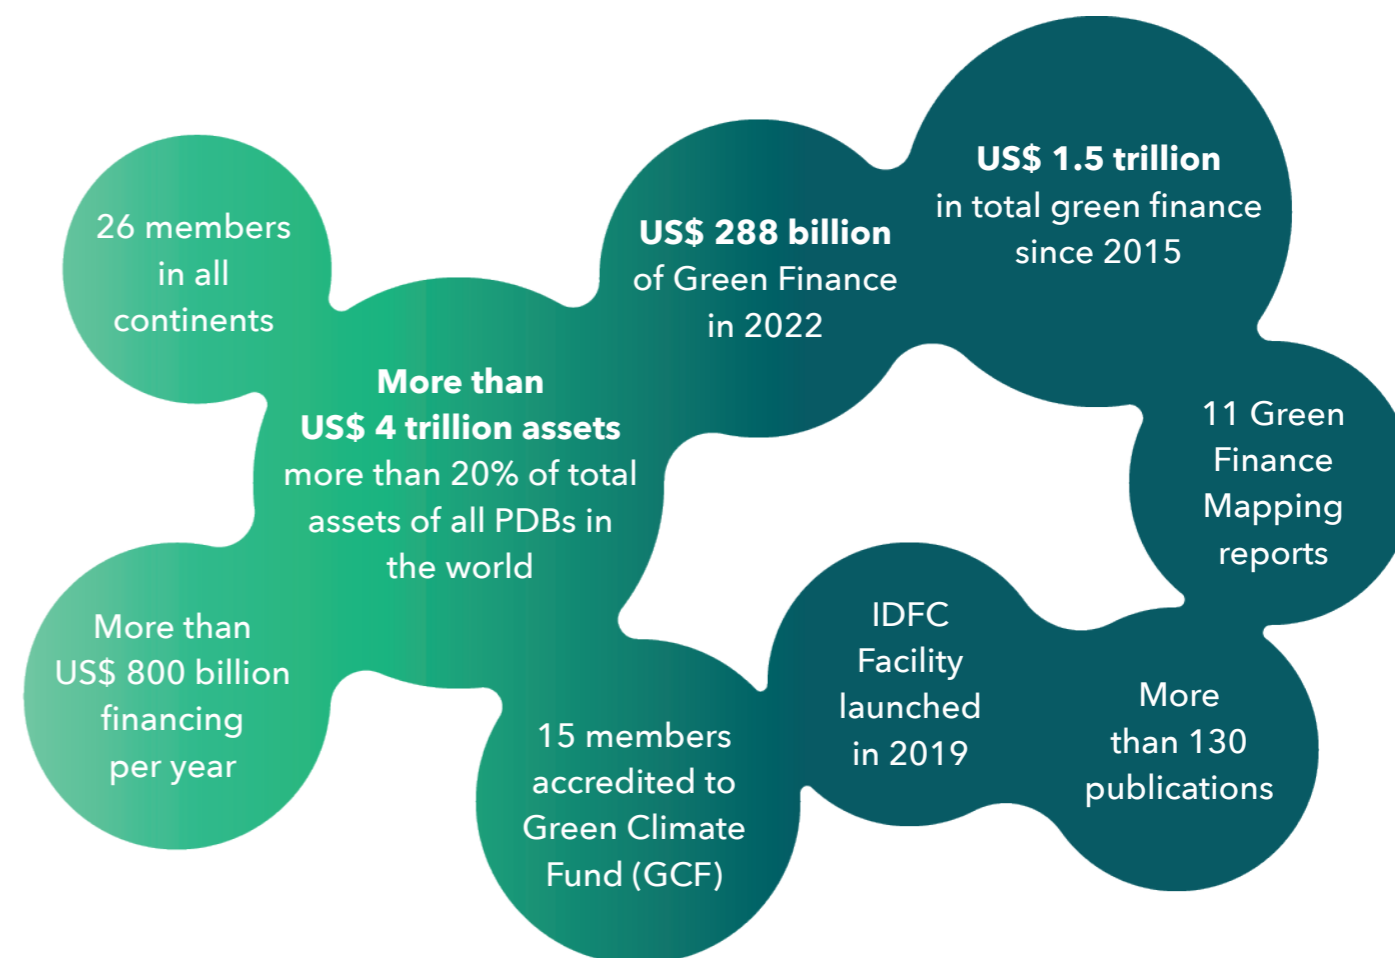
26 members in all continents

More than US$ 4 trillion assets more than 20% of total assets of all PDBs in the world

US$ 288 billion of Green Finance in 2022

US$ 1.5 trillion in total green finance since 2015

11 Green Finance Mapping reports

More than US$ 800 billion financing per year

15 members accredited to Green Climate Fund (GCF)

IDFC Facility launched in 2019

More than 130 publications